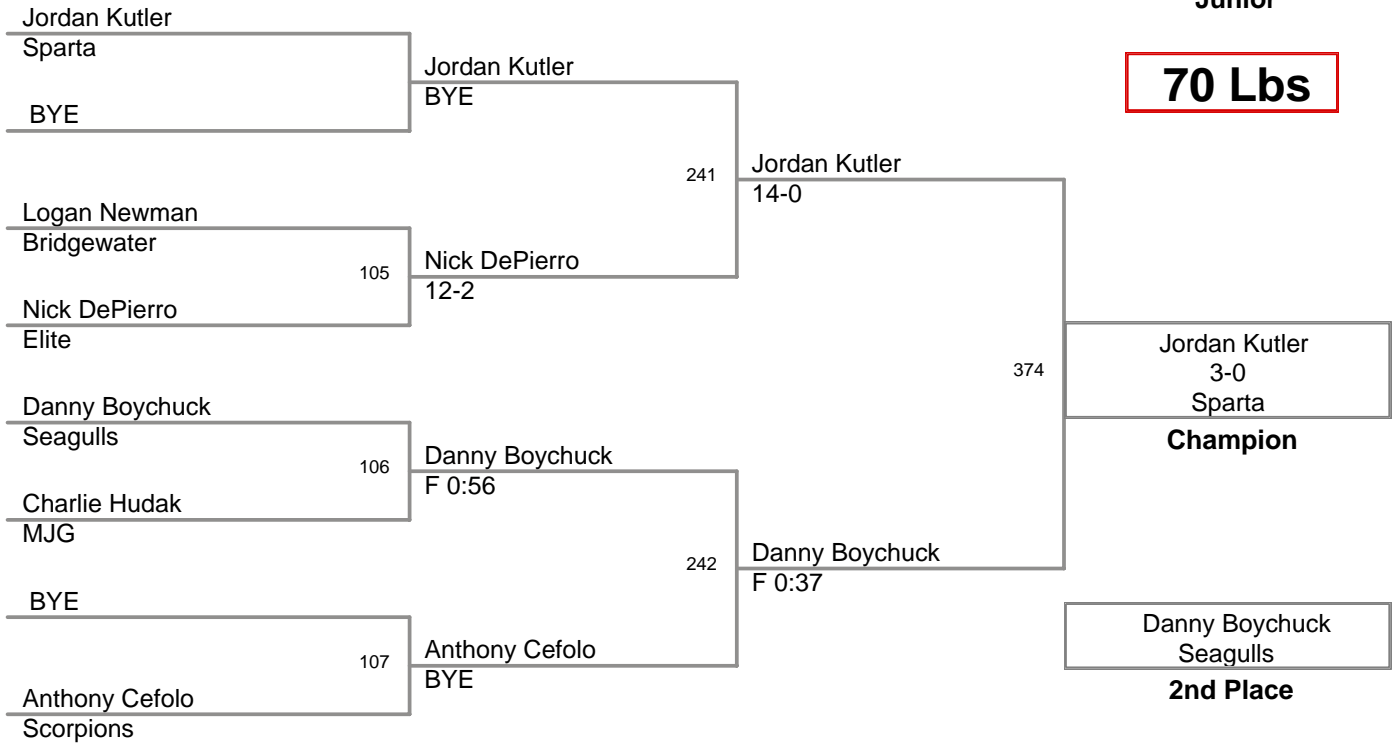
Junior

70 Lbs

Jordan Kutler
Sparta

BYE

Jordan Kutler
BYE

241

Jordan Kutler
14-0

Logan Newman
Bridgewater

105

Nick DePierro
12-2

Nick DePierro
Elite

374

Jordan Kutler
3-0
Sparta

Champion

Danny Boychuck
Seagulls

106

Danny Boychuck
F 0:56

Charlie Hudak
MJG

242

Danny Boychuck
F 0:37

BYE

107

Anthony Cefolo
BYE

Anthony Cefolo
Scorpions

Danny Boychuck
Seagulls

2nd Place